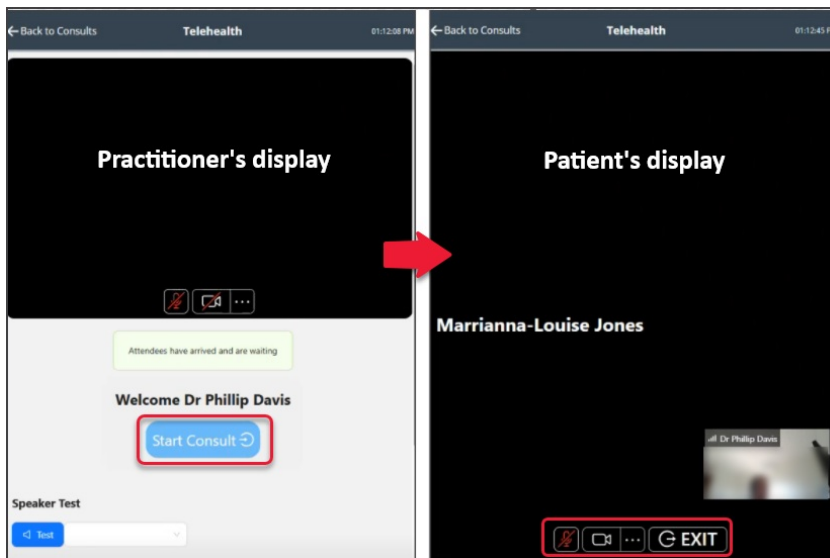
←Back to Consults Telehealth 01:12:08 PM

Practitioner's display

···

Attendees have arrived and are waiting

Welcome Dr Phillip Davis

Start Consult

Speaker Test

Test

←Back to Consults Telehealth 01:12:45 P

Patient's display

Marrianna-Louise Jones

Dr Phillip Davis

··· EXIT